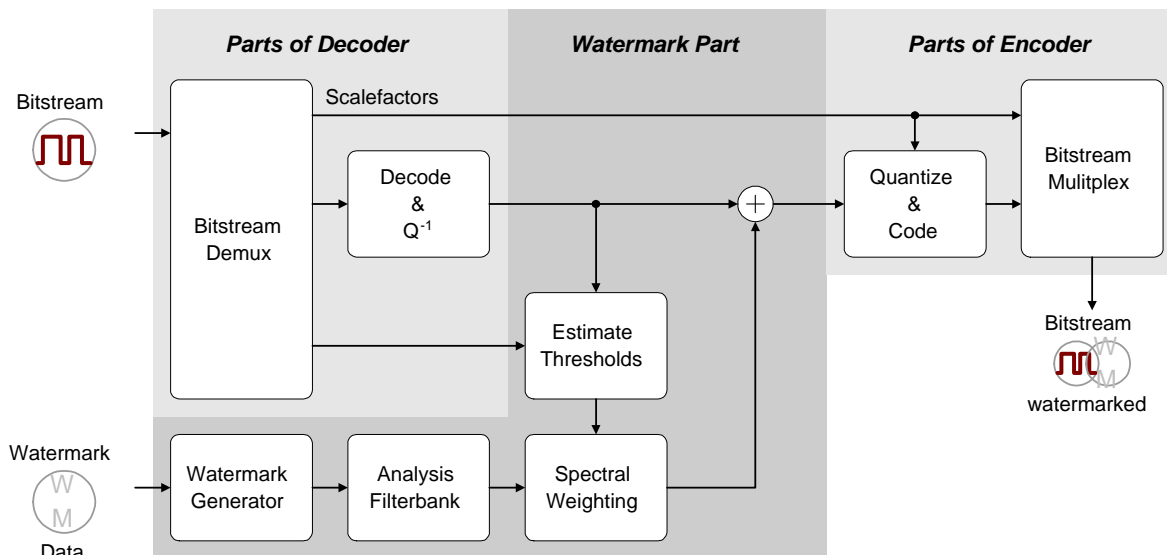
Parts of Decoder

Watermark Part

Parts of Encoder

Bitstream

Scalefactors

Bitstream Demux

Decode & $Q^{-1}$

Quantize & Code

Bitstream Mulitplex

Estimate Thresholds

Bitstream

W M

watermarked

Watermark

W M

Data

Watermark Generator

Analysis Filterbank

Spectral Weighting